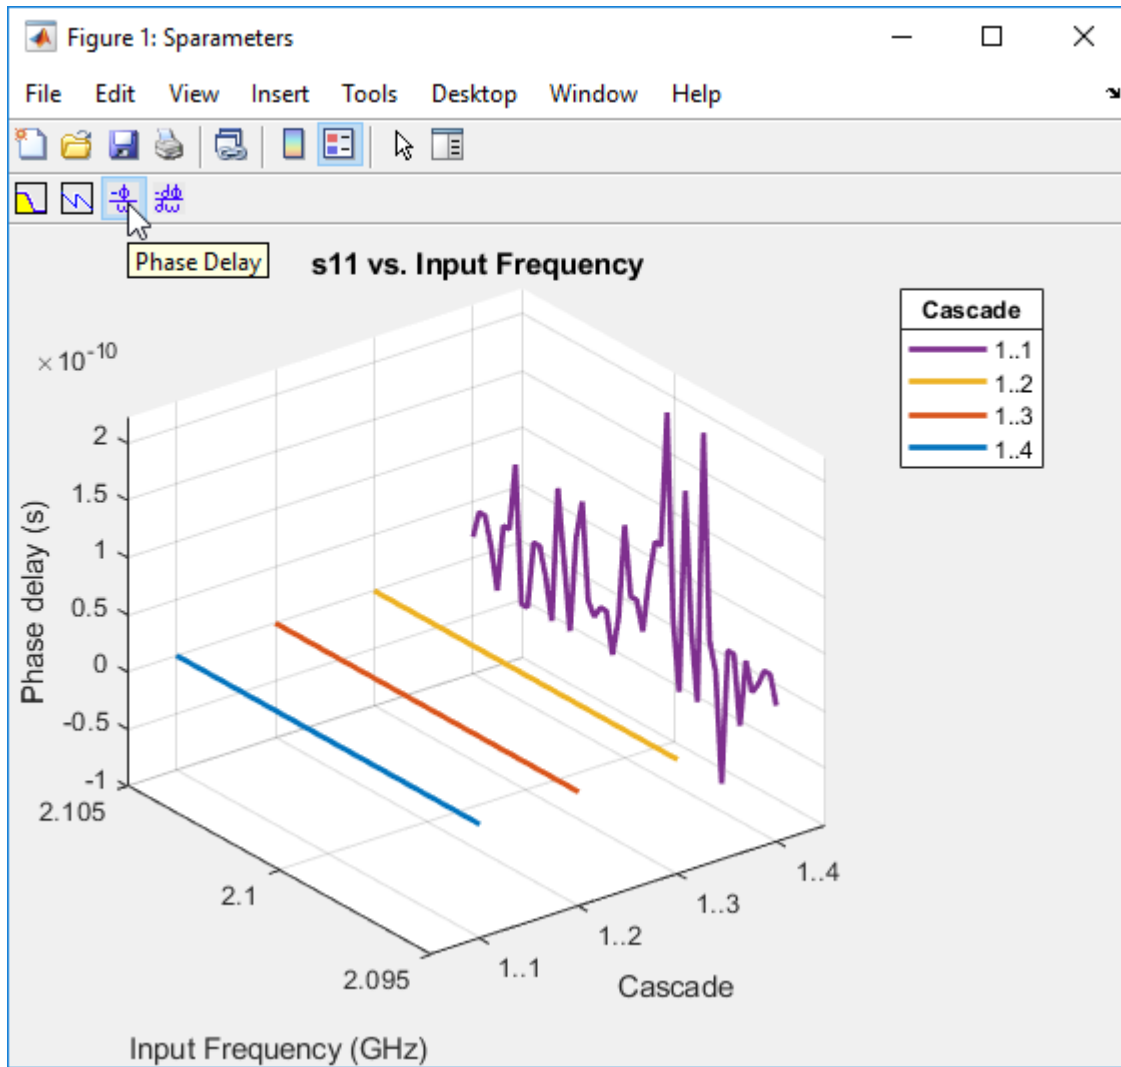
Figure 1: Sparameters

File Edit View Insert Tools Desktop Window Help

Phase Delay

s11 vs. Input Frequency

Cascade
1..1
1..2
1..3
1..4

$\times 10^{-10}$

2
1.5
1
0.5
0
-0.5
-1

Phase delay (s)

2.105
2.1
2.095

Input Frequency (GHz)

1..1
1..2
1..3
1..4

Cascade